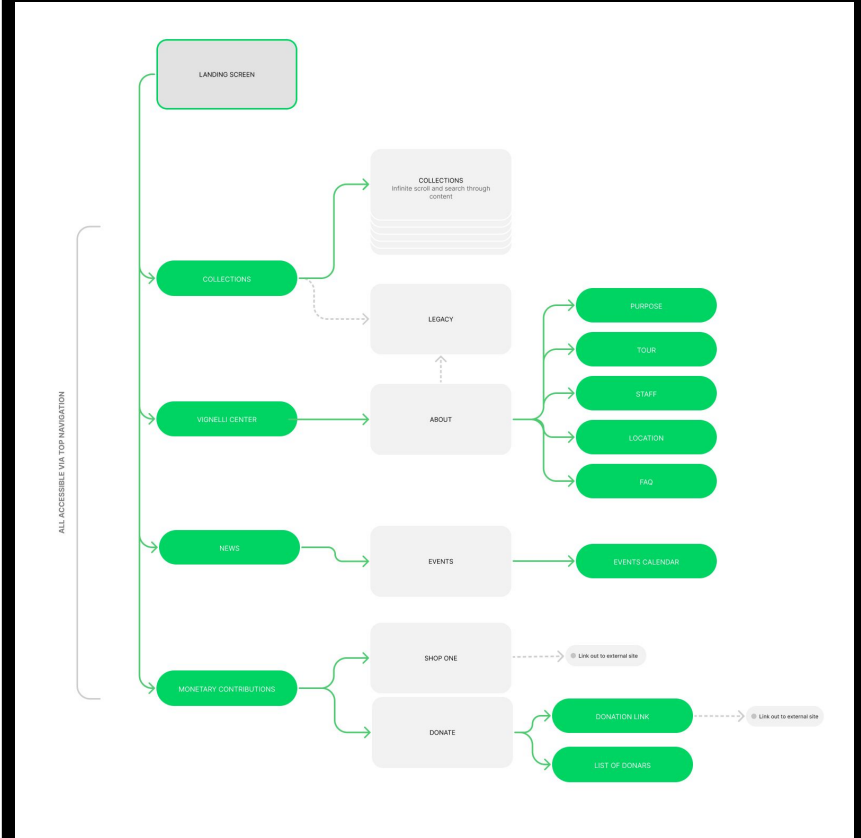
LANDING SCREEN

ALL ACCESSIBLE VIA TOP NAVIGATION

COLLECTIONS
Infinite scroll and search through content

COLLECTIONS

LEGACY

PURPOSE

TOUR

VIGNELLI CENTER

ABOUT

STAFF

LOCATION

FAQ

NEWS

EVENTS

EVENTS CALENDAR

SHOP ONE

Link out to external site

MONETARY CONTRIBUTIONS

DONATE

DONATION LINK

Link out to external site

LIST OF DONARS